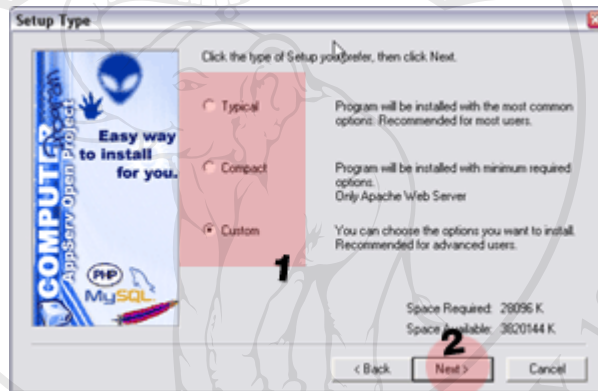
Setup Type

Click the type of Setup you prefer, then click Next.

Typical
Program will be installed with the most common options. Recommended for most users.

Compact
Program will be installed with minimum required options.
Only Apache Web Server

Custom
You can choose the options you want to install. Recommended for advanced users.

1

Easy way to install for you.

COMPUTER
AppServ Open Project

PHP
MySQL

Space Required: 28096 K
Space Available: 3820144 K

2

< Back
Next >
Cancel